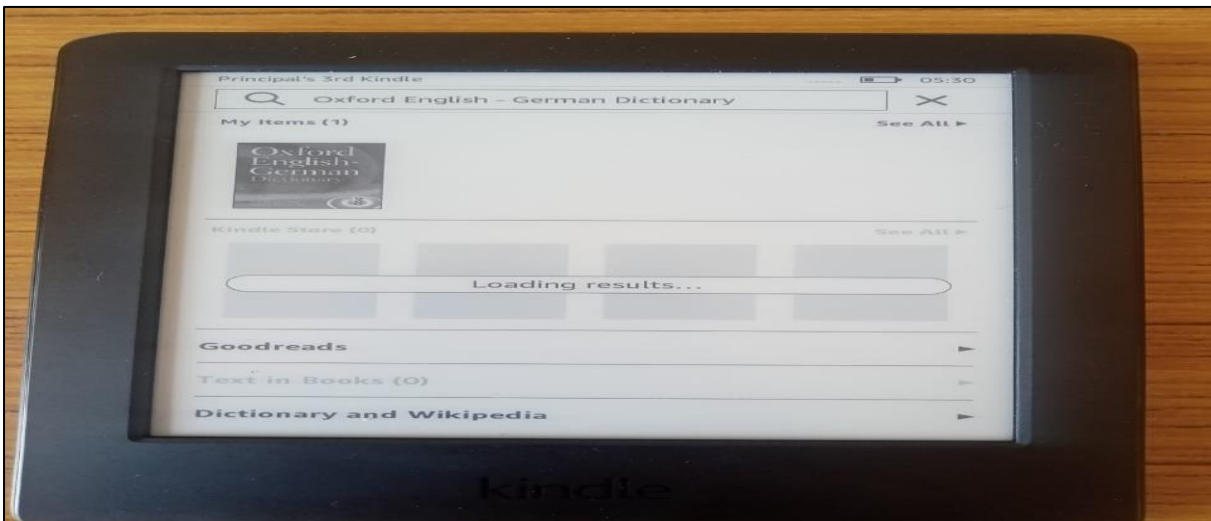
Principal's 3rd Kindle 05:30

Oxford English - German Dictionary

My Items (1)

See All ►

Oxford English-German Dictionary

Kindle Store (0)

See All ►

Loading results...

Goodreads ►

Text in Books (0) ►

Dictionary and Wikipedia ►

kindle